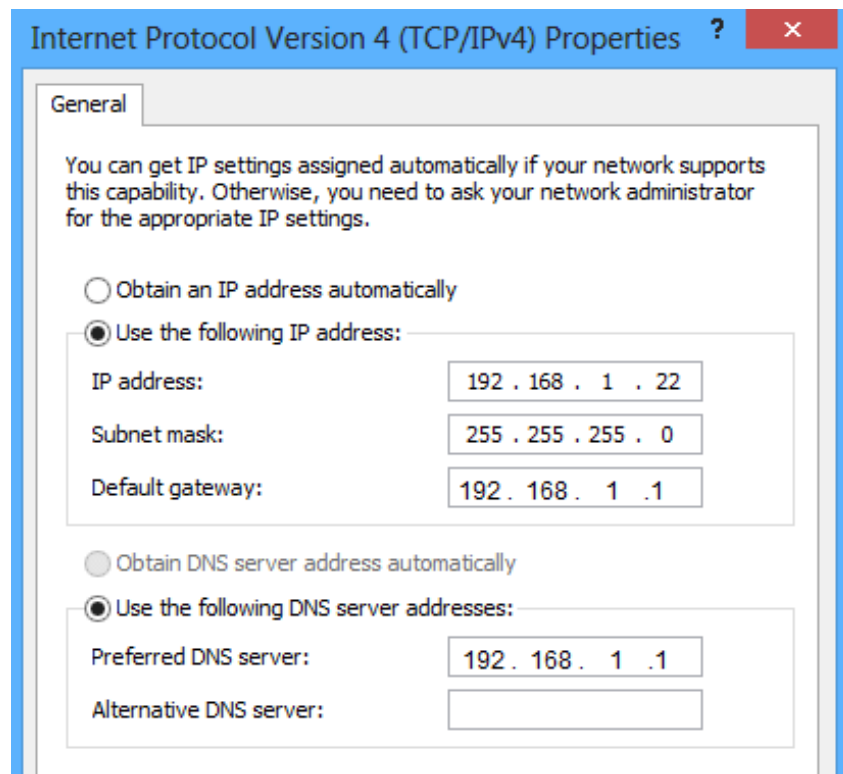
Internet Protocol Version 4 (TCP/IPv4) Properties ? ✕

General

You can get IP settings assigned automatically if your network supports this capability. Otherwise, you need to ask your network administrator for the appropriate IP settings.

Obtain an IP address automatically

Use the following IP address:

IP address: 192 . 168 . 1 . 22

Subnet mask: 255 . 255 . 255 . 0

Default gateway: 192. 168. 1 .1

Obtain DNS server address automatically

Use the following DNS server addresses:

Preferred DNS server: 192. 168. 1 .1

Alternative DNS server: